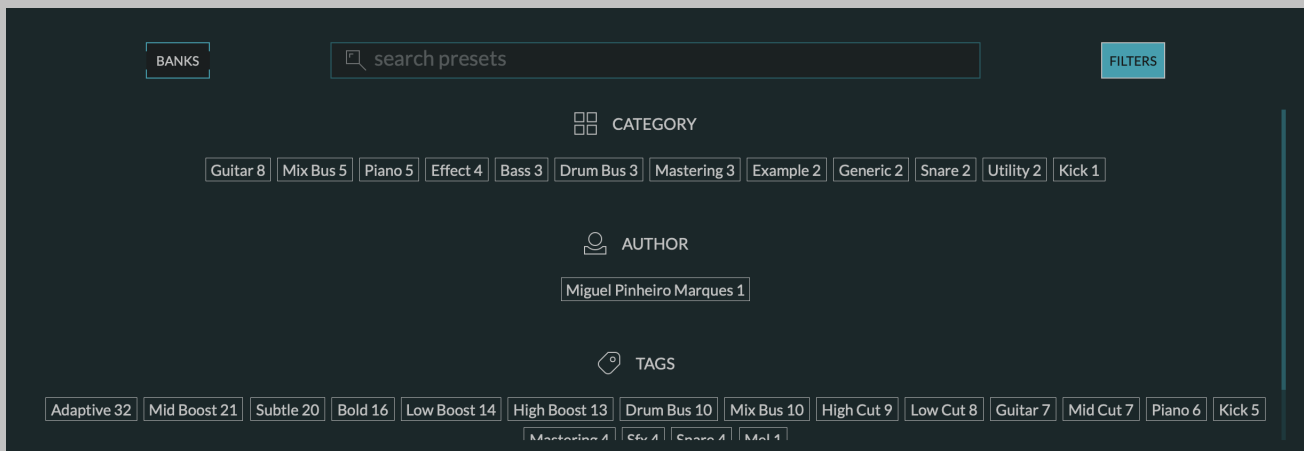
BANKS

search presets

FILTERS

CATEGORY

Guitar 8 | Mix Bus 5 | Piano 5 | Effect 4 | Bass 3 | Drum Bus 3 | Mastering 3 | Example 2 | Generic 2 | Snare 2 | Utility 2 | Kick 1

AUTHOR

Miguel Pinheiro Marques 1

TAGS

Adaptive 32 | Mid Boost 21 | Subtle 20 | Bold 16 | Low Boost 14 | High Boost 13 | Drum Bus 10 | Mix Bus 10 | High Cut 9 | Low Cut 8 | Guitar 7 | Mid Cut 7 | Piano 6 | Kick 5

Mastering 4 | Sfx 4 | Snare 4 | Mel 1